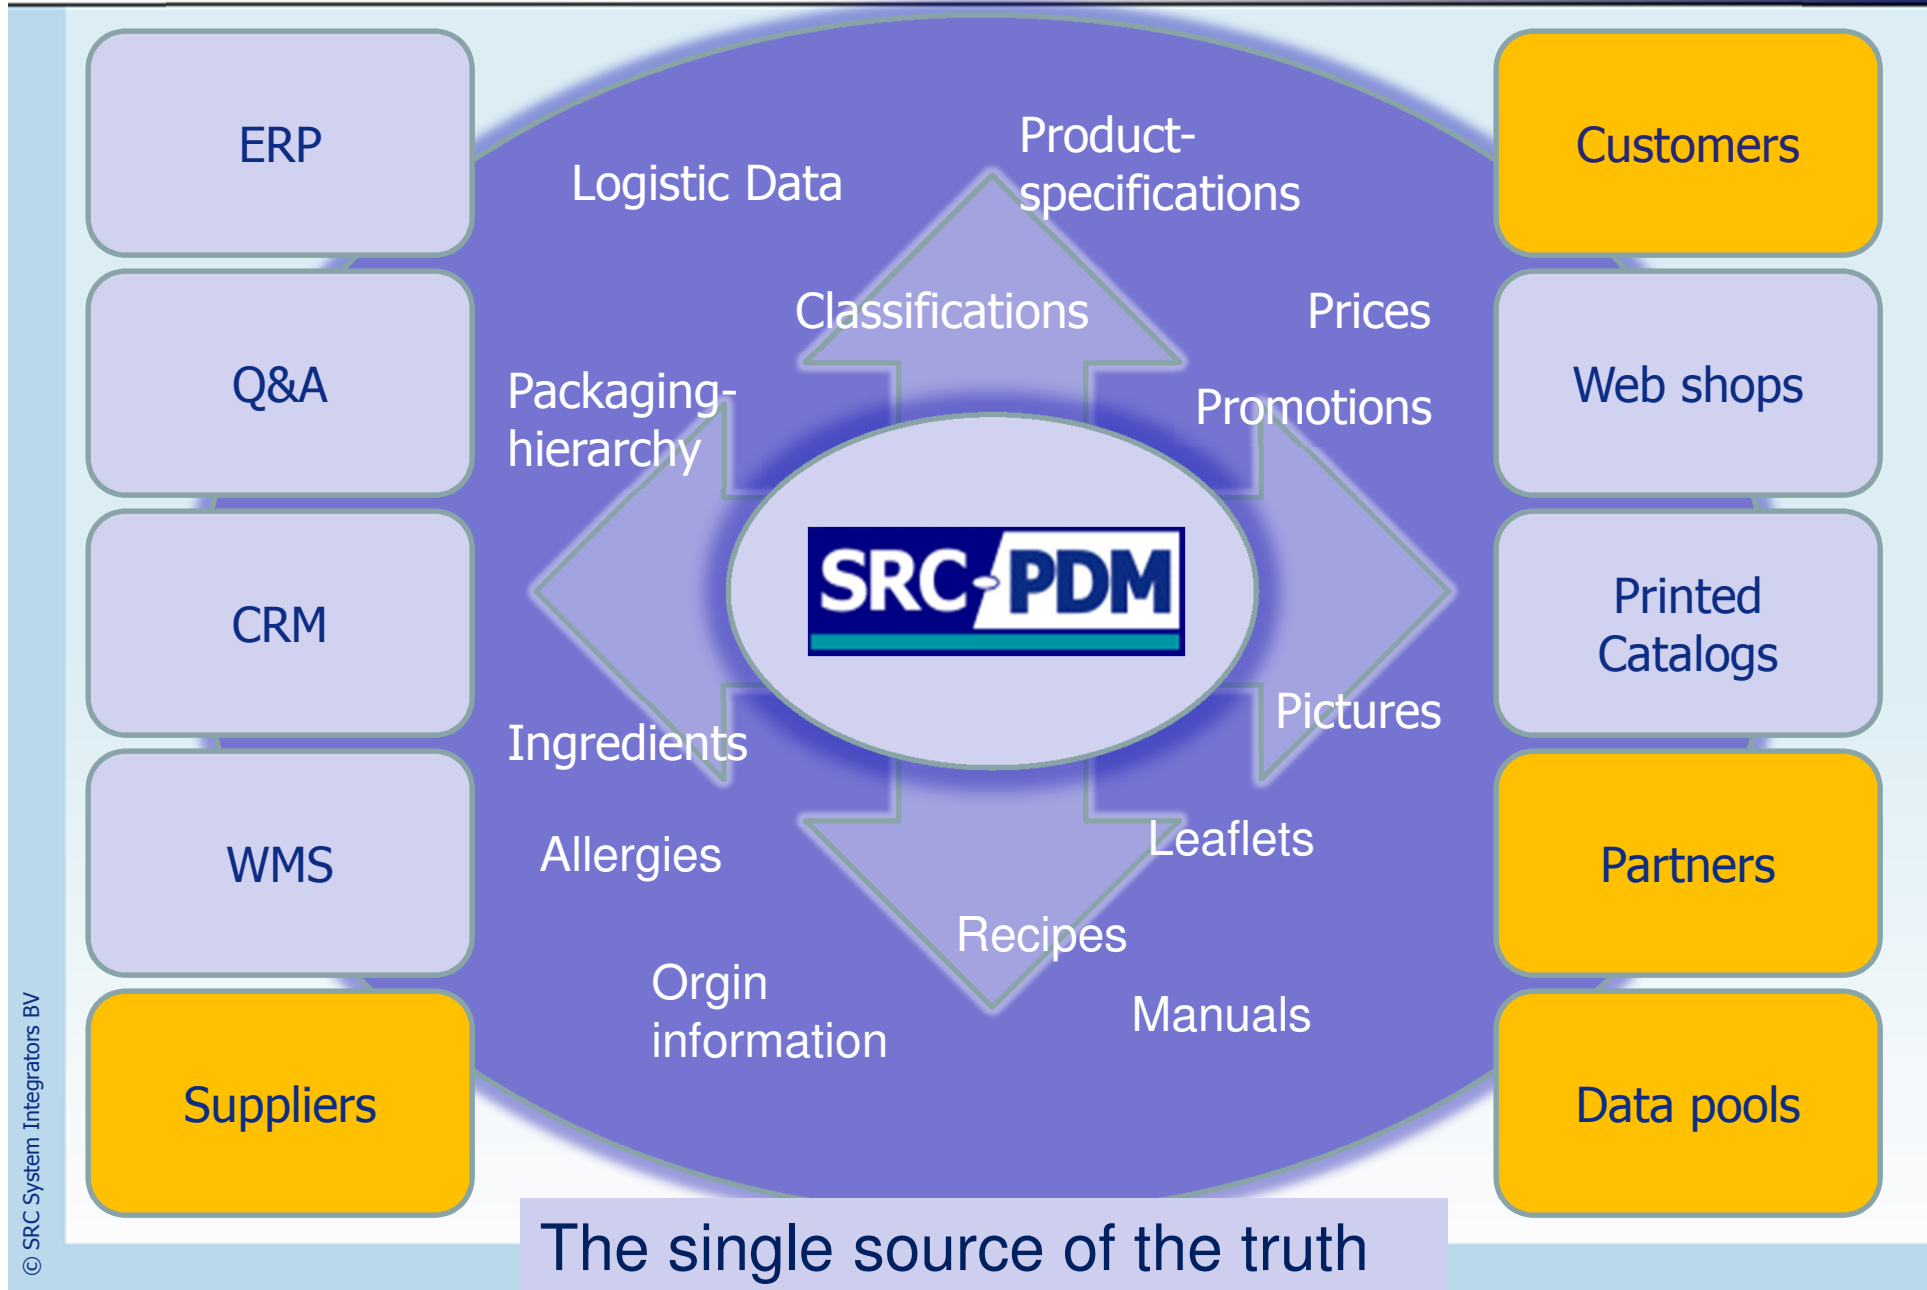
ERP

Q&A

CRM

WMS

Suppliers

Logistic Data

Product-specifications

Classifications

Prices

Packaging-hierarchy

Promotions

SRC PDM

Ingredients

Pictures

Allergies

Leaflets

Recipes

Orgin information

Manuals

Customers

Web shops

Printed Catalogs

Partners

Data pools

The single source of the truth

© SRC System Integrators BV